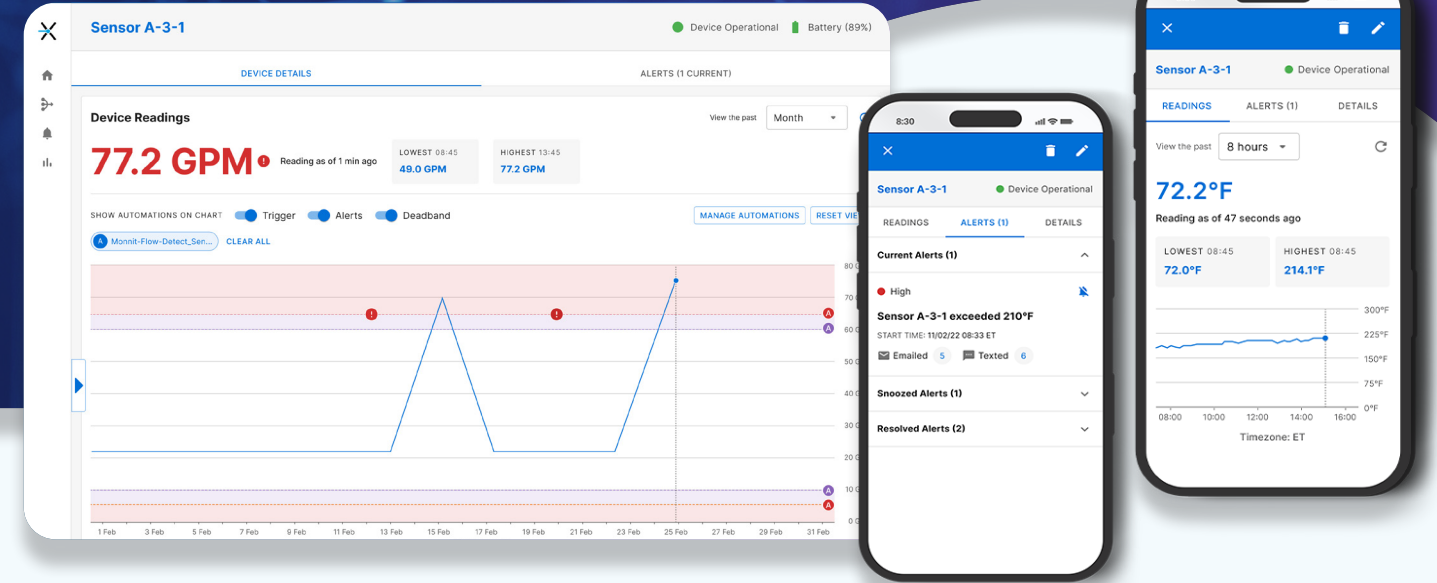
Sensor A-3-1

Device Operational
Battery (89%)

DEVICE DETAILS
ALERTS (1 CURRENT)

Device Readings

View the past
Month

77.2 GPM
Reading as of 1 min ago

LOWEST 08:45
49.0 GPM

HIGHEST 13:45
77.2 GPM

SHOW AUTOMATIONS ON CHART
Trigger
Alerts
Deadband

MANAGE AUTOMATIONS
RESET VIE

A Monnit-Flow-Detect_Sen...
CLEAR ALL

80
70
60
50
40
30
20
10
0

1 Feb
3 Feb
5 Feb
7 Feb
9 Feb
11 Feb
13 Feb
15 Feb
17 Feb
19 Feb
21 Feb
23 Feb
25 Feb
27 Feb
29 Feb
31 Feb

8:30

Sensor A-3-1
Device Operational

READINGS
ALERTS (1)
DETAILS

Current Alerts (1)

High

Sensor A-3-1 exceeded 210°F

START TIME: 11/02/22 08:33 ET

Emailed 5
Texted 6

Snoozed Alerts (1)

Resolved Alerts (2)

Sensor A-3-1
Device Operational

READINGS
ALERTS (1)
DETAILS

View the past
8 hours

72.2°F
Reading as of 47 seconds ago

LOWEST 08:45
72.0°F

HIGHEST 08:45
214.1°F

300°F
225°F
150°F
75°F
0°F

08:00
10:00
12:00
14:00
16:00

Timezone: ET